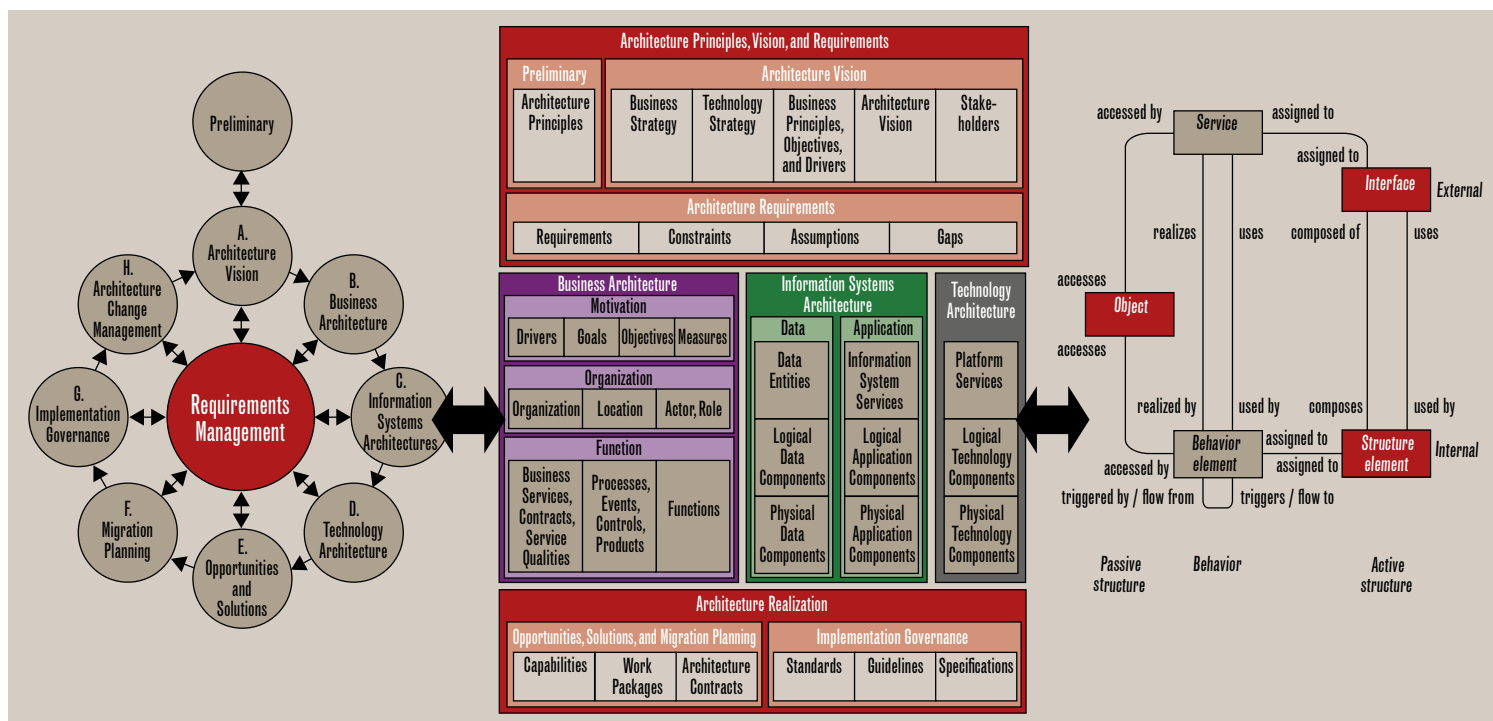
Preliminary

A. Architecture Vision

B. Business Architecture

C. Information Systems Architectures

D. Technology Architecture

E. Opportunities and Solutions

F. Migration Planning

G. Implementation Governance

H. Architecture Change Management

Requirements Management

Architecture Principles, Vision, and Requirements

Preliminary

Architecture Principles

Architecture Vision

Business Strategy

Technology Strategy

Business Principles, Objectives, and Drivers

Architecture Vision

Stakeholders

Architecture Requirements

| Requirements | Constraints | Assumptions | Gaps |
|---|---|---|---|

Business Architecture

Motivation

| Drivers | Goals | Objectives | Measures |
|---|---|---|---|

Organization

| Organization | Location | Actor, Role |
|---|---|---|

Function

| Business Services, Contracts, Service Qualities | Processes, Events, Controls, Products | Functions |
|---|---|---|

Information Systems Architecture

Data

Data Entities

Logical Data Components

Physical Data Components

Application

Information System Services

Logical Application Components

Physical Application Components

Technology Architecture

Platform Services

Logical Technology Components

Physical Technology Components

Architecture Realization

Opportunities, Solutions, and Migration Planning

| Capabilities | Work Packages | Architecture Contracts |
|---|---|---|

Implementation Governance

| Standards | Guidelines | Specifications |
|---|---|---|

accessed by

Service

assigned to

assigned to

Interface

External

realizes

uses

composed of

uses

accesses

Object

accesses

realized by

used by

composes

used by

Behavior element

assigned to

assigned to

Structure element

Internal

accessed by

triggered by / flow from

triggers / flow to

Passive structure

Behavior

Active structure